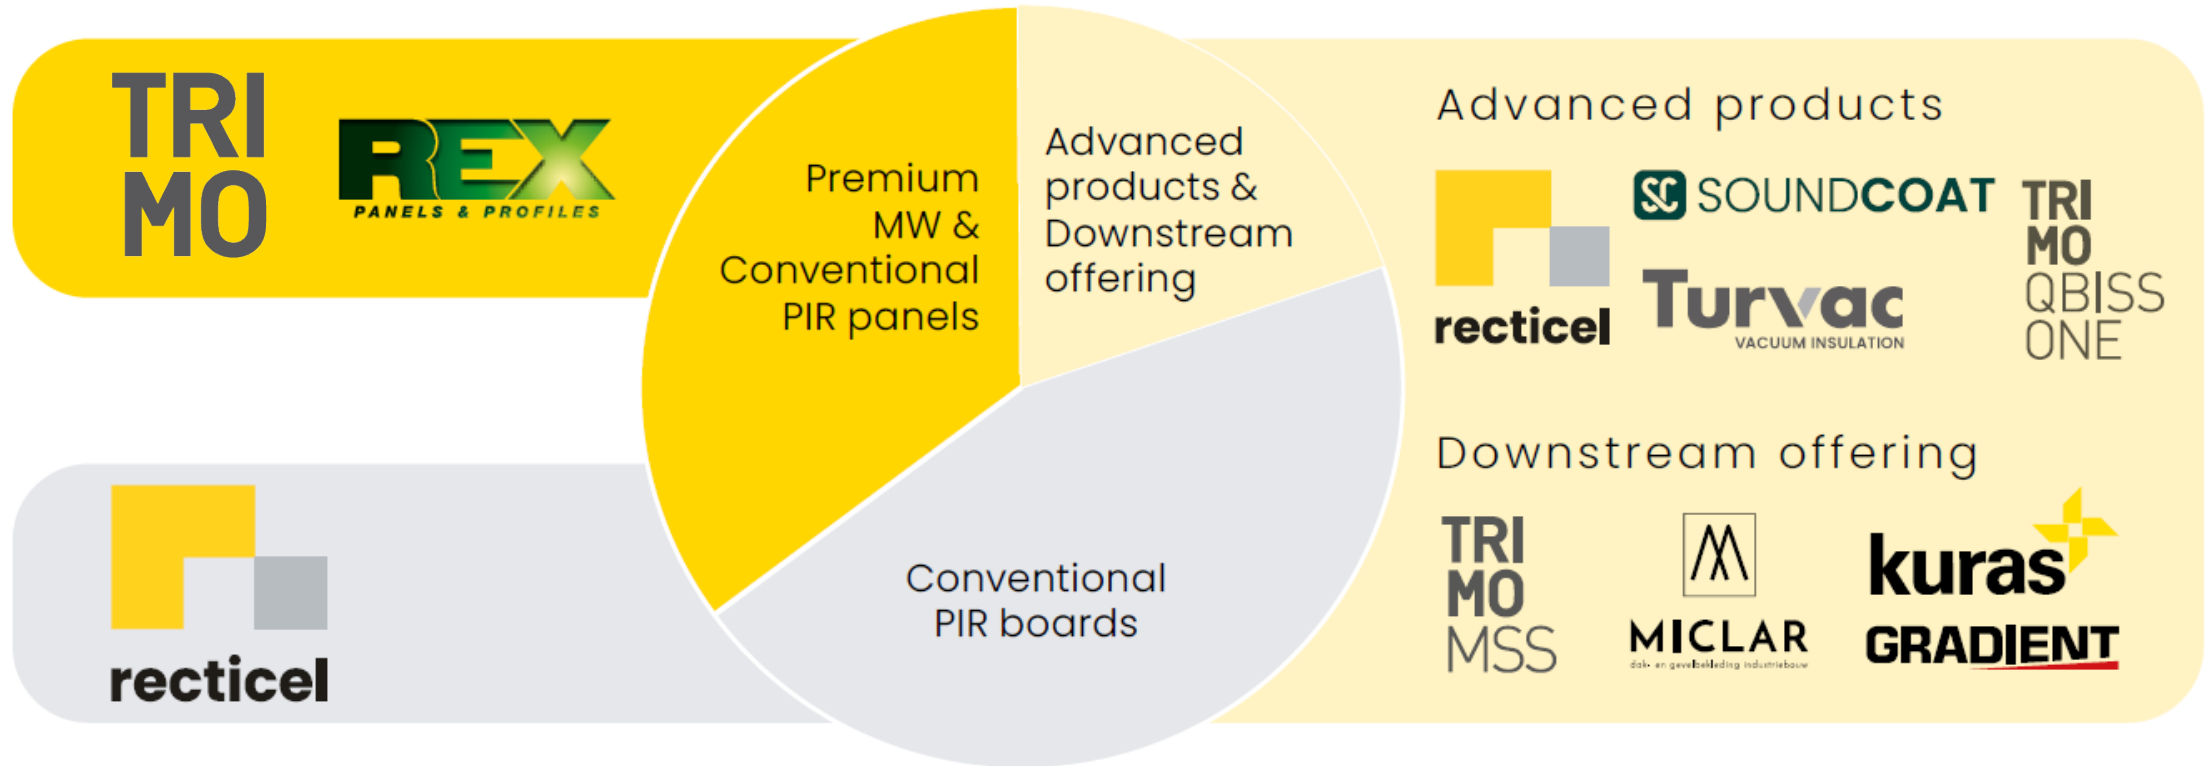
TRI MO

REX
PANELS & PROFILES

recticel

Premium MW & Conventional PIR panels

Advanced products & Downstream offering

Conventional PIR boards

Advanced products

recticel

SC SOUNDCOAT

Turvac
VACUUM INSULATION

TRI MO QBISS ONE

Downstream offering

TRI MO MSS

MICLAR
dak- en gevelbekleding industriebouw

kuras

GRADIENT